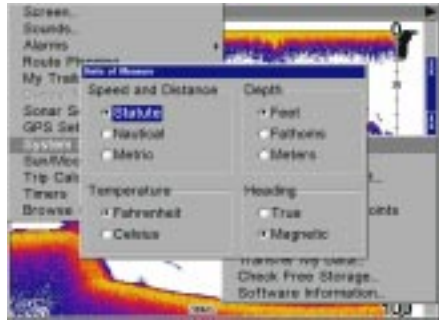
Screen...
Sounds...
Alarms
Route Planner
My Trails

Units of Measure

Speed and Distance
Statute
Nautical
Metric

Depth
Feet
Fathoms
Meters

Temperature
Fahrenheit
Celsius

Heading
True
Magnetic

Sonar S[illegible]
GPS Set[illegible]
System
Sun/Moo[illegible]
Trip Calc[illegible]
Timers
Browse

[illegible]oints
Transfer My Data...
Check Free Storage...
Software Information...

0